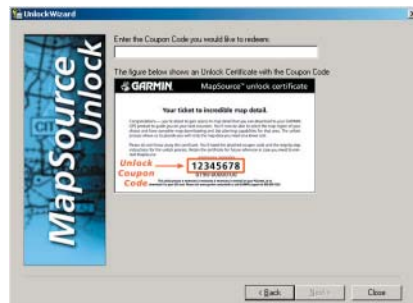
UnlockWizard

MapSource Unlock

Enter the Coupon Code you would like to redeem:

The figure below shows an Unlock Certificate with the Coupon Code

GARMIN MapSource™ unlock certificate

Your ticket to incredible map detail.

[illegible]

Unlock Coupon Code

12345678

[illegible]

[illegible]

< Back Next > Close